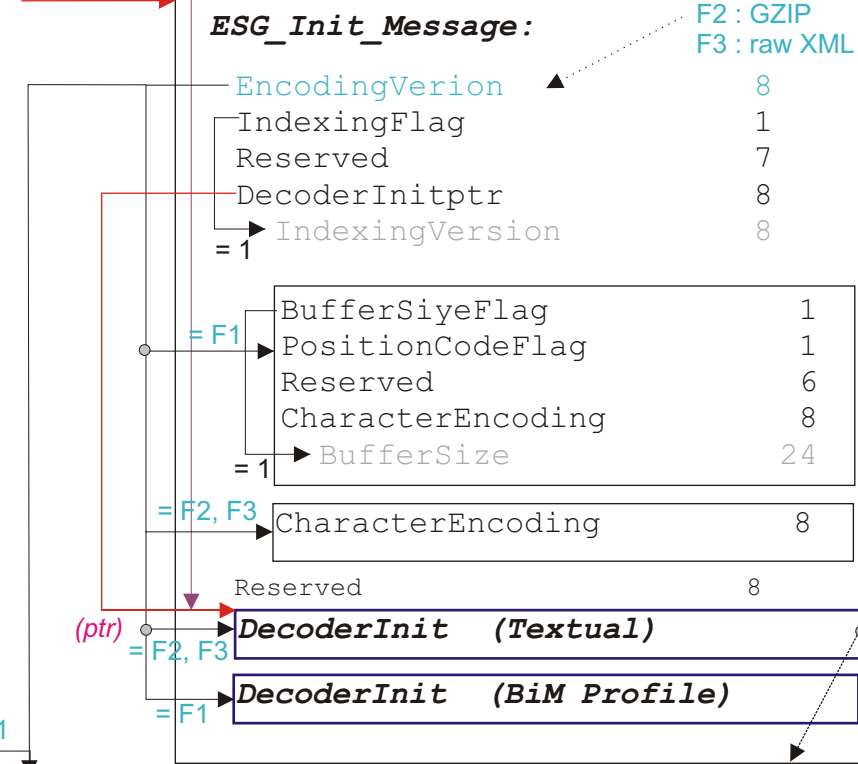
ESG_Init_Message:

F2 : GZIP
F3 : raw XML

EncodingVerion 8
IndexingFlag 1
Reserved 7
DecoderInitptr 8
= 1
IndexingVersion 8

= F1
BufferSiyeFlag 1
PositionCodeFlag 1
Reserved 6
CharacterEncoding 8
= 1
BufferSize 24

= F2, F3
CharacterEncoding 8

Reserved 8

(ptr)
= F2, F3
DecoderInit (Textual)

= F1
DecoderInit (BiM Profile)

1